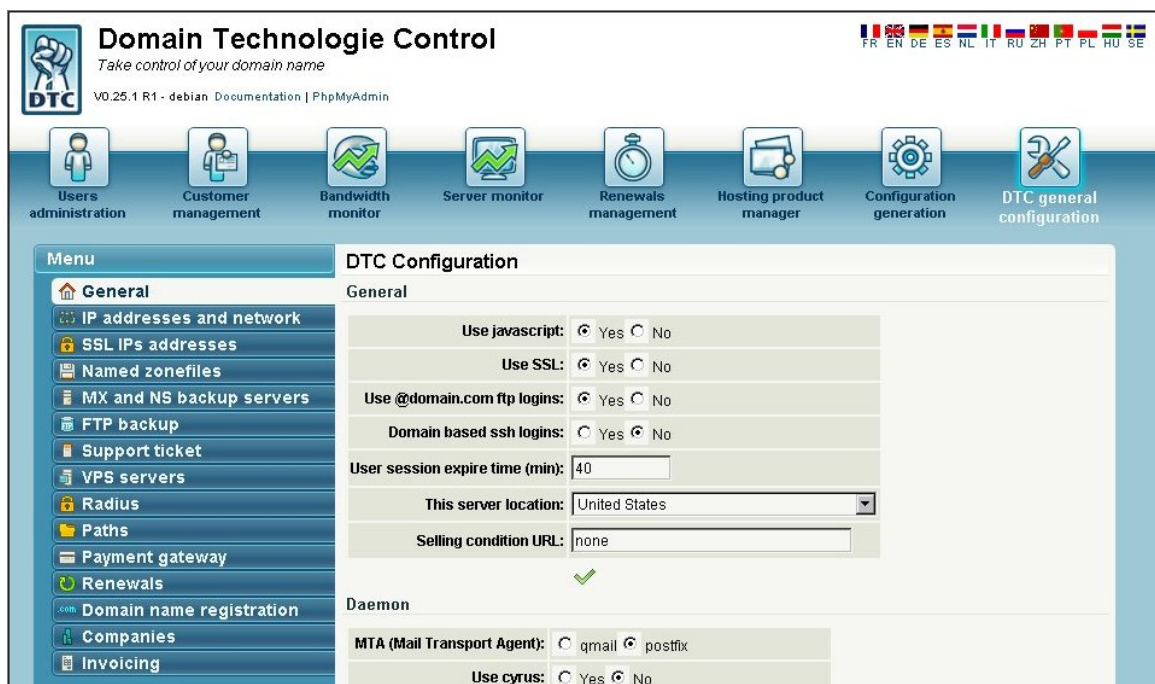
Domain Technologie Control
Take control of your domain name
V0.25.1 R1 - debian Documentation | PhpMyAdmin

FR EN DE ES NL IT RU ZH PT PL HU SE

Users administration
Customer management
Bandwidth monitor
Server monitor
Renewals management
Hosting product manager
Configuration generation
DTC general configuration

Menu
General
IP addresses and network
SSL IPs addresses
Named zonefiles
MX and NS backup servers
FTP backup
Support ticket
VPS servers
Radius
Paths
Payment gateway
Renewals
Domain name registration
Companies
Invoicing

DTC Configuration
General

| | |
|---|---|
| Use javascript: | Yes No |
| Use SSL: | Yes No |
| Use @domain.com ftp logins: | Yes No |
| Domain based ssh logins: | Yes No |
| User session expire time (min): | 40 |
| This server location: | United States |
| Selling condition URL: | none |

Daemon

| | |
|---|---|
| MTA (Mail Transport Agent): | qmail postfix |
| Use cyrus: | Yes No |